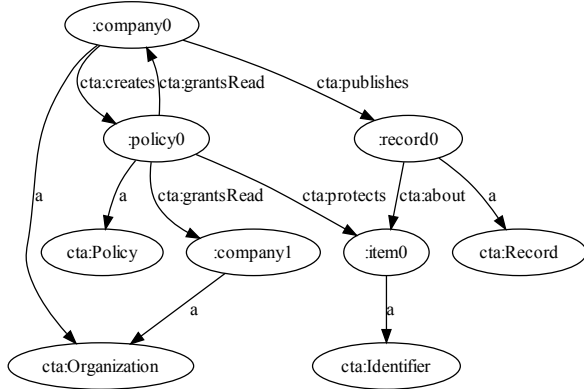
:company0

cta:creates

cta:grantsRead

cta:publishes

:policy0

:record0

a

a

cta:grantsRead

cta:protects

cta:about

a

cta:Policy

:company1

:item0

cta:Record

a

a

cta:Organization

cta:Identifier